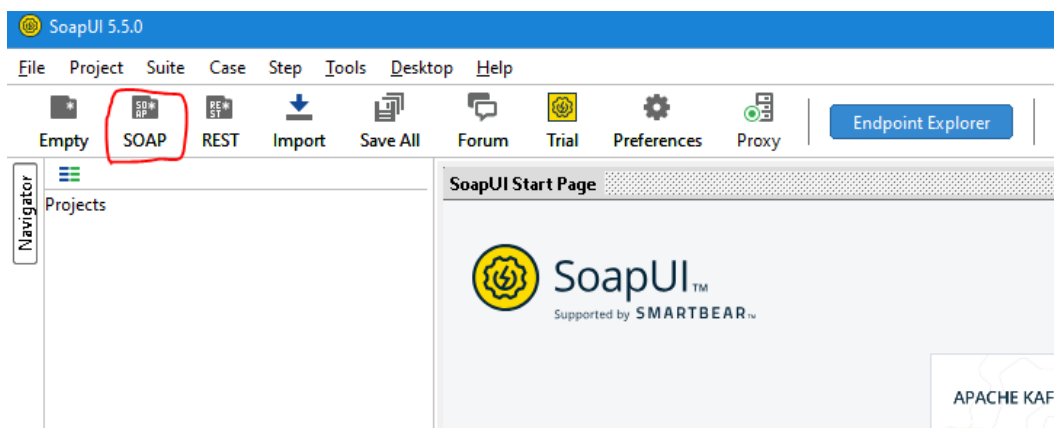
SoapUI 5.5.0

File Project Suite Case Step Tools Desktop Help

Empty SOAP REST Import Save All Forum Trial Preferences Proxy Endpoint Explorer

Navigator

Projects

SoapUI Start Page

SoapUI™
Supported by SMARTBEAR™

APACHE KAF